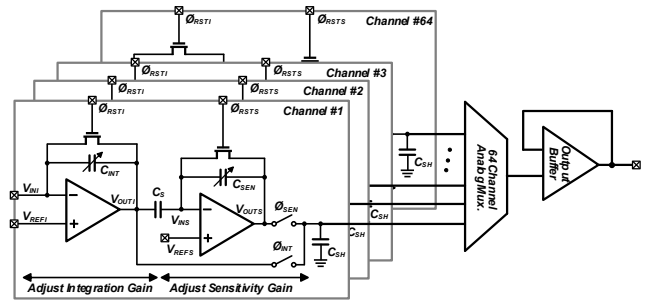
$Ø_{RSTI}$
$Ø_{RSTS}$
Channel #64
$Ø_{RSTI}$
$Ø_{RSTS}$
Channel #3
$Ø_{RSTI}$
$Ø_{RSTS}$
Channel #2
$Ø_{RSTI}$
$Ø_{RSTS}$
Channel #1
$C_{INT}$
$C_{SEN}$
$V_{INI}$
$V_{REFI}$
$V_{OUTI}$
$C_S$
$V_{INS}$
$V_{OUTS}$
$Ø_{SEN}$
$V_{REFS}$
$Ø_{INT}$
$C_{SH}$
$C_{SH}$
$C_{SH}$
$C_{SH}$
64 Channel Analog Mux.
Output Buffer
Adjust Integration Gain
Adjust Sensitivity Gain